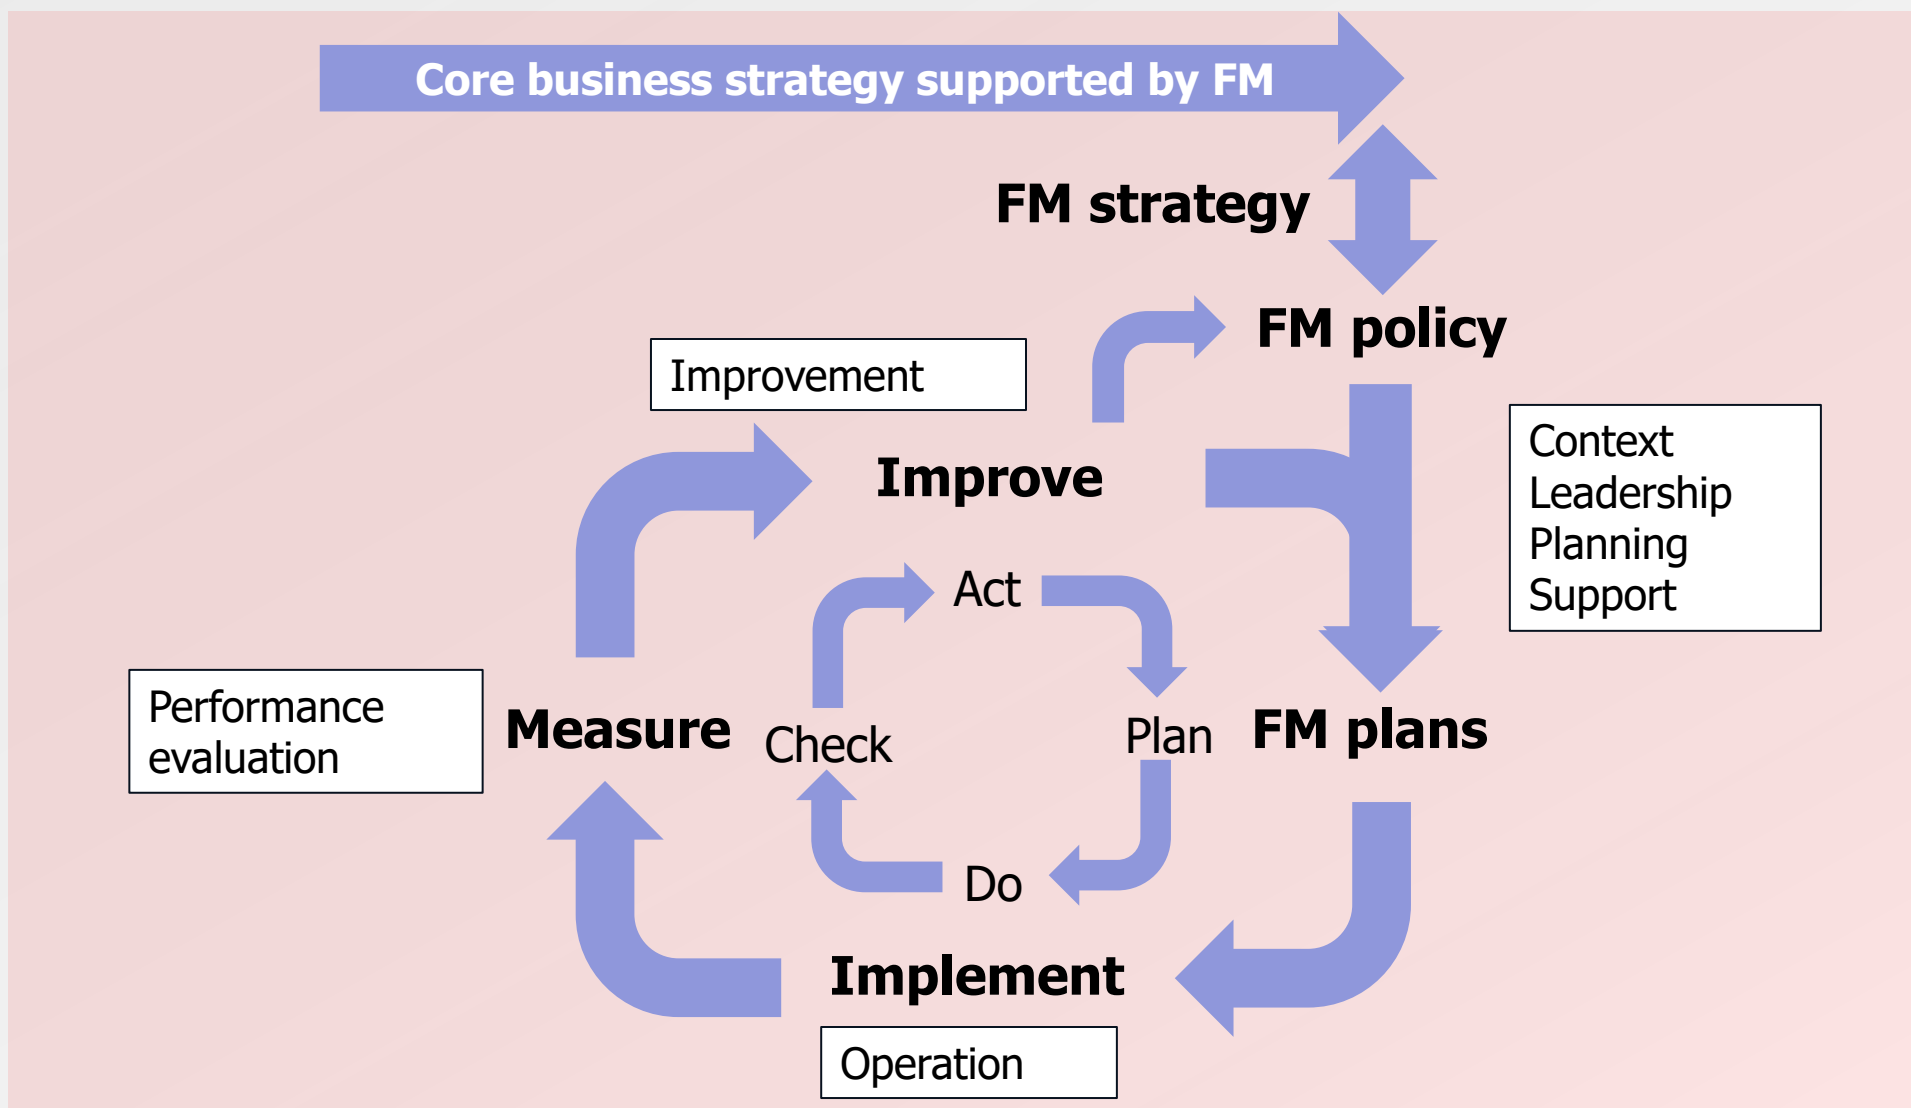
Core business strategy supported by FM

FM strategy

FM policy

Context
Leadership
Planning
Support

Improvement

Improve

Act

Performance evaluation

Measure

Check

Plan

FM plans

Do

Implement

Operation